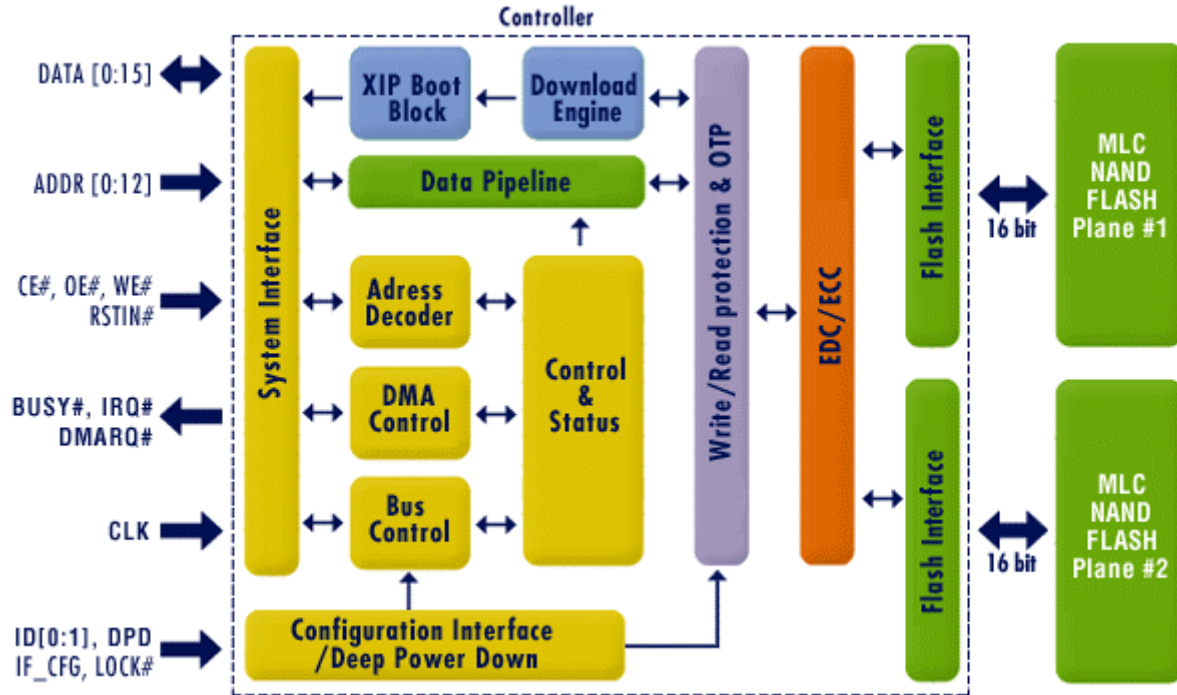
Controller

DATA [0:15]

ADDR [0:12]

CE#, OE#, WE#
RSTIN#

BUSY#, IRQ#
DMARQ#

CLK

ID[0:1], DPD
IF_CFG, LOCK#

System Interface

XIP Boot Block

Download Engine

Data Pipeline

Adress Decoder

DMA Control

Bus Control

Control & Status

Configuration Interface /Deep Power Down

Write/Read protection & OTP

EDC/ECC

Flash Interface

Flash Interface

16 bit

16 bit

MLC NAND FLASH Plane #1

MLC NAND FLASH Plane #2